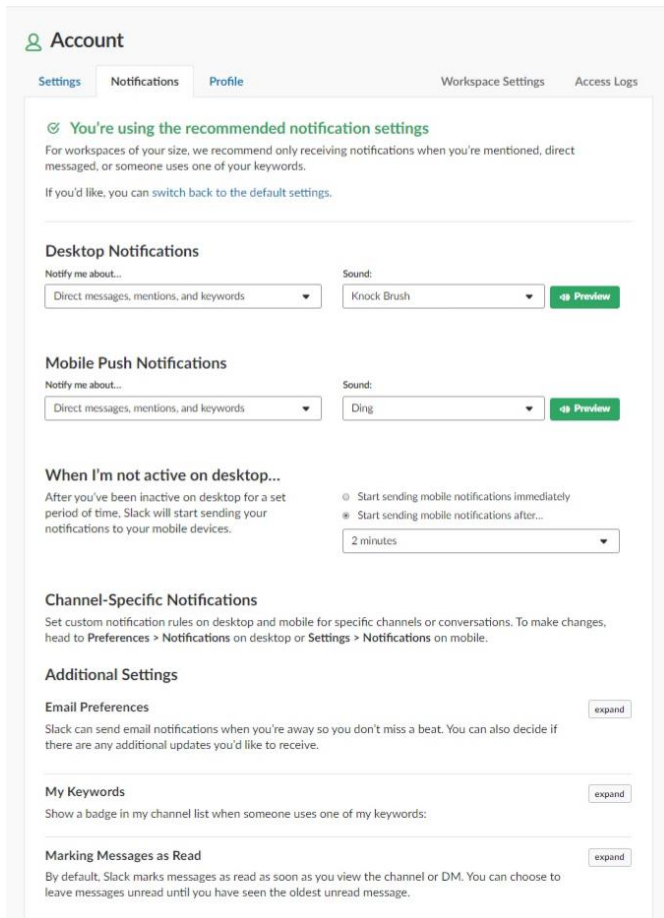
Account

Settings Notifications Profile Workspace Settings Access Logs

You're using the recommended notification settings

For workspaces of your size, we recommend only receiving notifications when you're mentioned, direct messaged, or someone uses one of your keywords.

If you'd like, you can switch back to the default settings.

Desktop Notifications

Notify me about...

Direct messages, mentions, and keywords

Sound:

Knock Brush

Preview

Mobile Push Notifications

Notify me about...

Direct messages, mentions, and keywords

Sound:

Ding

Preview

When I'm not active on desktop...

After you've been inactive on desktop for a set period of time, Slack will start sending your notifications to your mobile devices.

Start sending mobile notifications immediately

Start sending mobile notifications after...

2 minutes

Channel-Specific Notifications

Set custom notification rules on desktop and mobile for specific channels or conversations. To make changes, head to Preferences > Notifications on desktop or Settings > Notifications on mobile.

Additional Settings

Email Preferences

expand

Slack can send email notifications when you're away so you don't miss a beat. You can also decide if there are any additional updates you'd like to receive.

My Keywords

expand

Show a badge in my channel list when someone uses one of my keywords:

Marking Messages as Read

expand

By default, Slack marks messages as read as soon as you view the channel or DM. You can choose to leave messages unread until you have seen the oldest unread message.